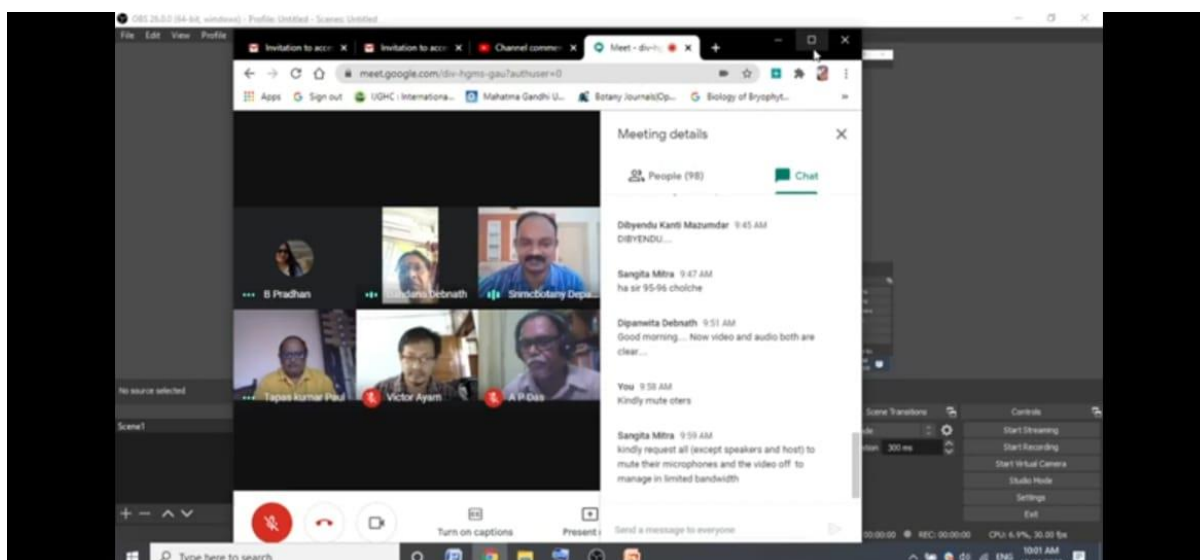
OBS 26.0.0 (64-bit, windows) - Profile: Untitled - Scenes: Untitled

File Edit View Profile

Invitation to acc ×
Invitation to acc ×
Channel commer ×
Meet - div-h ×
+

meet.google.com/div-hgms-gau?authuser=0

Apps
Sign out
UGHC : Internationa...
Mahatma Gandhi U...
Botany Journals|Op...
Biology of Bryophyt...

Meeting details

People (98)
Chat

Dibyendu Kanti Mazumdar 9:45 AM
DIBYENDU....

Sangita Mitra 9:47 AM
ha sir 95-96 cholche

Dipanwita Debnath 9:51 AM
Good morning.... Now video and audio both are clear....

You 9:58 AM
Kindly mute oters

Sangita Mitra 9:59 AM
kindly request all (except speakers and host) to mute their microphones and the video off to manage in limited bandwidth

Send a message to everyone

B Pradhan
Bandana Debnath
Snmcbotany Depa...
Tapas kumar Paul
Victor Ayam
A P Das

Turn on captions
Present

No source selected
Scene1

Scene Transitions
300 ms
Controls
Start Streaming
Start Recording
Start Virtual Camera
Studio Mode
Settings
Exit

00:00:00 REC: 00:00:00 CPU: 6.9%, 30.00 fps

Type here to search
ENG
10:01 AM